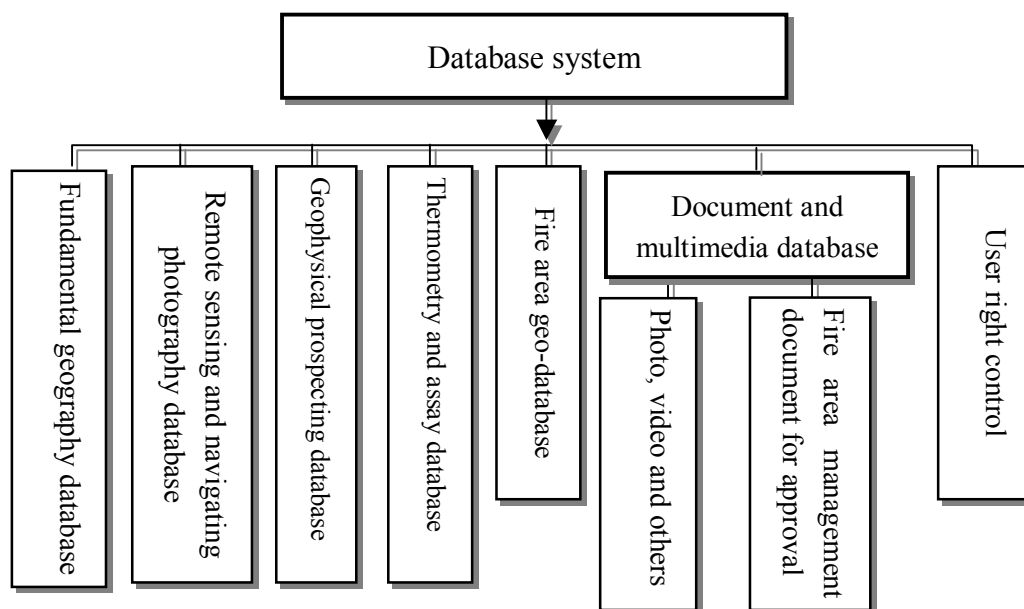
Database system

Fundamental geography database

Remote sensing and navigating photography database

Geophysical prospecting database

Thermometry and assay database

Fire area geo-database

Document and multimedia database

Photo, video and others

Fire area management document for approval

User right control